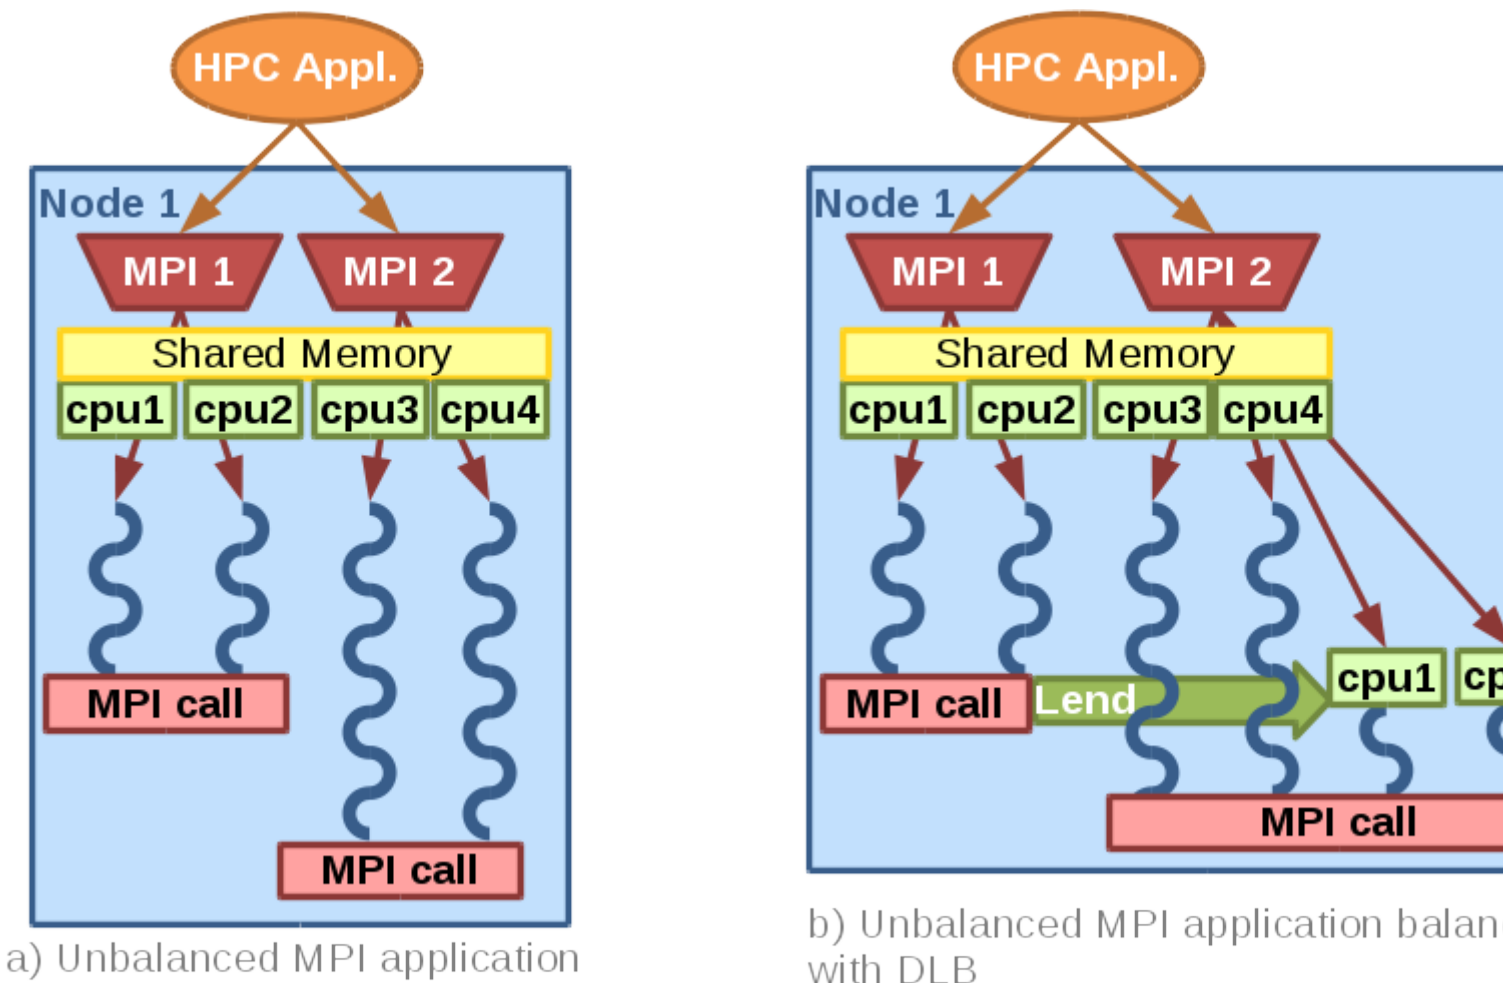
HPC Appl.

Node 1

MPI 1

MPI 2

Shared Memory

cpu1 cpu2 cpu3 cpu4

MPI call

MPI call

a) Unbalanced MPI application

HPC Appl.

Node 1

MPI 1

MPI 2

Shared Memory

cpu1 cpu2 cpu3 cpu4

MPI call

Lend

cpu1 cp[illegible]

MPI call

b) Unbalanced MPI application balan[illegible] with DLB